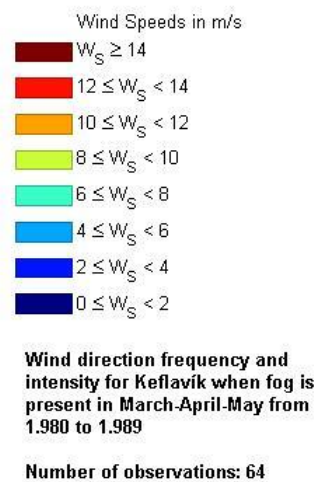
Wind Speeds in m/s

$W_S \geq 14$

$12 \leq W_S < 14$

$10 \leq W_S < 12$

$8 \leq W_S < 10$

$6 \leq W_S < 8$

$4 \leq W_S < 6$

$2 \leq W_S < 4$

$0 \leq W_S < 2$

Wind direction frequency and intensity for Keflavík when fog is present in March-April-May from 1.980 to 1.989

Number of observations: 64